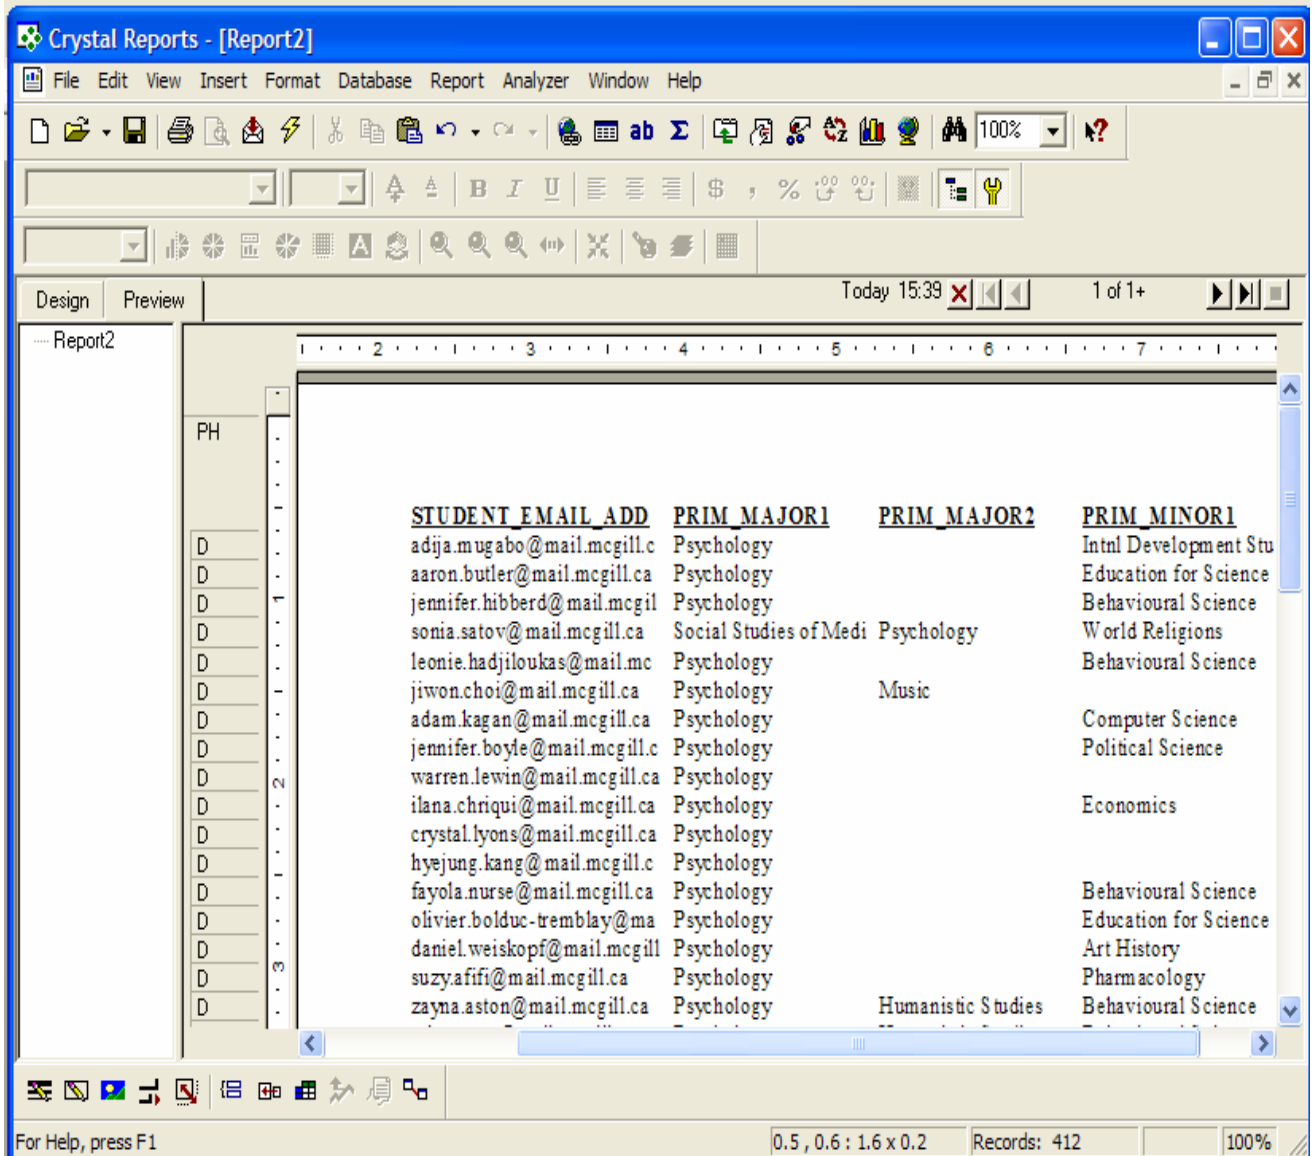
Crystal Reports - [Report2]

File Edit View Insert Format Database Report Analyzer Window Help

100%

Design Preview

Today 15:39

1 of 1+

Report2

PH

| STUDENT_EMAIL_ADD | PRIM_MAJOR1 | PRIM_MAJOR2 | PRIM_MINOR1 |
|---|---|---|---|
| adija.mugabo@mail.mcgill.c | Psychology | | Intnl Development Stu |
| aaron.butler@mail.mcgill.ca | Psychology | | Education for Science |
| jennifer.hibberd@mail.mcgil | Psychology | | Behavioural Science |
| sonia.satov@mail.mcgill.ca | Social Studies of Medi | Psychology | World Religions |
| leonie.hadjiloukas@mail.mc | Psychology | | Behavioural Science |
| jiwon.choi@mail.mcgill.ca | Psychology | Music | |
| adam.kagan@mail.mcgill.ca | Psychology | | Computer Science |
| jennifer.boyle@mail.mcgill.c | Psychology | | Political Science |
| warren.lewin@mail.mcgill.ca | Psychology | | |
| ilana.chriqui@mail.mcgill.ca | Psychology | | Economics |
| crystal.lyons@mail.mcgill.ca | Psychology | | |
| hyejung.kang@mail.mcgill.c | Psychology | | |
| fayola.nurse@mail.mcgill.ca | Psychology | | Behavioural Science |
| olivier.bolduc-tremblay@ma | Psychology | | Education for Science |
| daniel.weiskopf@mail.mcgill | Psychology | | Art History |
| suzy.afifi@mail.mcgill.ca | Psychology | | Pharmacology |
| zayna.aston@mail.mcgill.ca | Psychology | Humanistic Studies | Behavioural Science |

For Help, press F1

0.5 , 0.6 : 1.6 x 0.2

Records: 412

100%